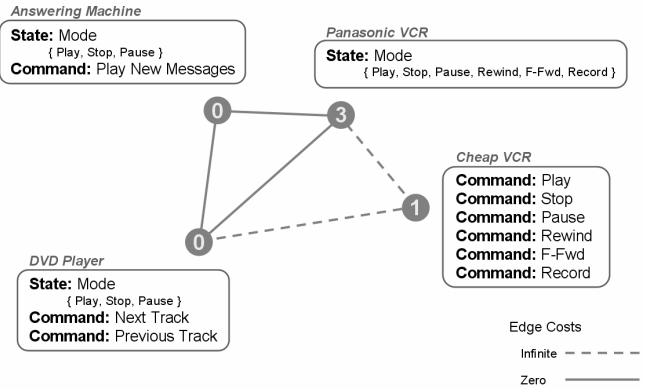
Answering Machine

State: Mode
{ Play, Stop, Pause }
Command: Play New Messages

Panasonic VCR

State: Mode
{ Play, Stop, Pause, Rewind, F-Fwd, Record }

0

3

Cheap VCR

Command: Play
Command: Stop
Command: Pause
Command: Rewind
Command: F-Fwd
Command: Record

1

0

DVD Player

State: Mode
{ Play, Stop, Pause }
Command: Next Track
Command: Previous Track

Edge Costs

Infinite

Zero